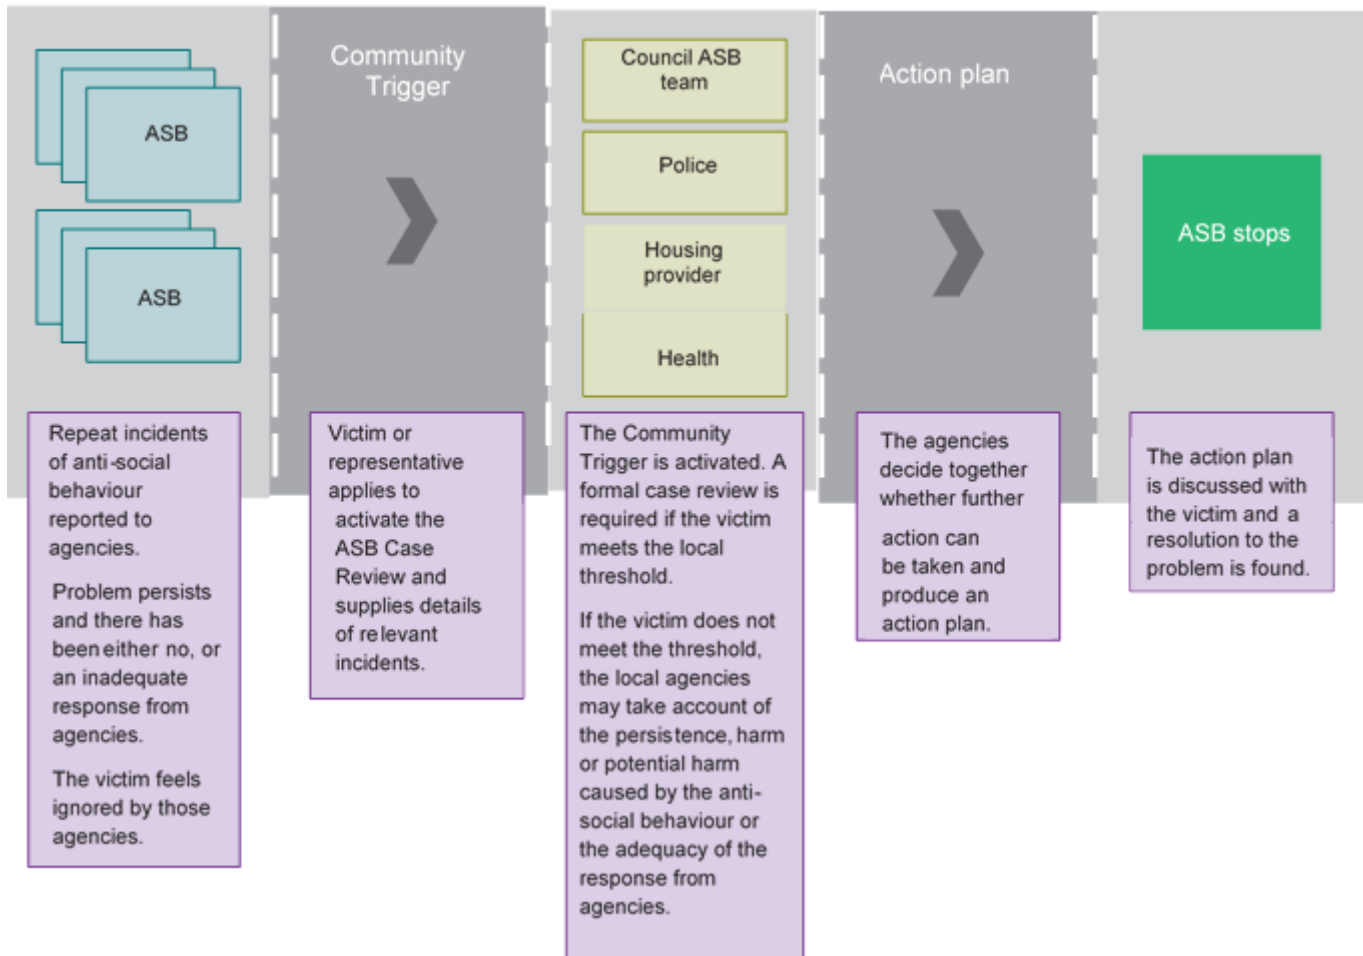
ASB

ASB

Repeat incidents of anti-social behaviour reported to agencies.

Problem persists and there has been either no, or an inadequate response from agencies.

The victim feels ignored by those agencies.

Community Trigger

Victim or representative applies to activate the ASB Case Review and supplies details of relevant incidents.

Council ASB team

Police

Housing provider

Health

The Community Trigger is activated. A formal case review is required if the victim meets the local threshold.

If the victim does not meet the threshold, the local agencies may take account of the persistence, harm or potential harm caused by the anti-social behaviour or the adequacy of the response from agencies.

Action plan

The agencies decide together whether further action can be taken and produce an action plan.

ASB stops

The action plan is discussed with the victim and a resolution to the problem is found.